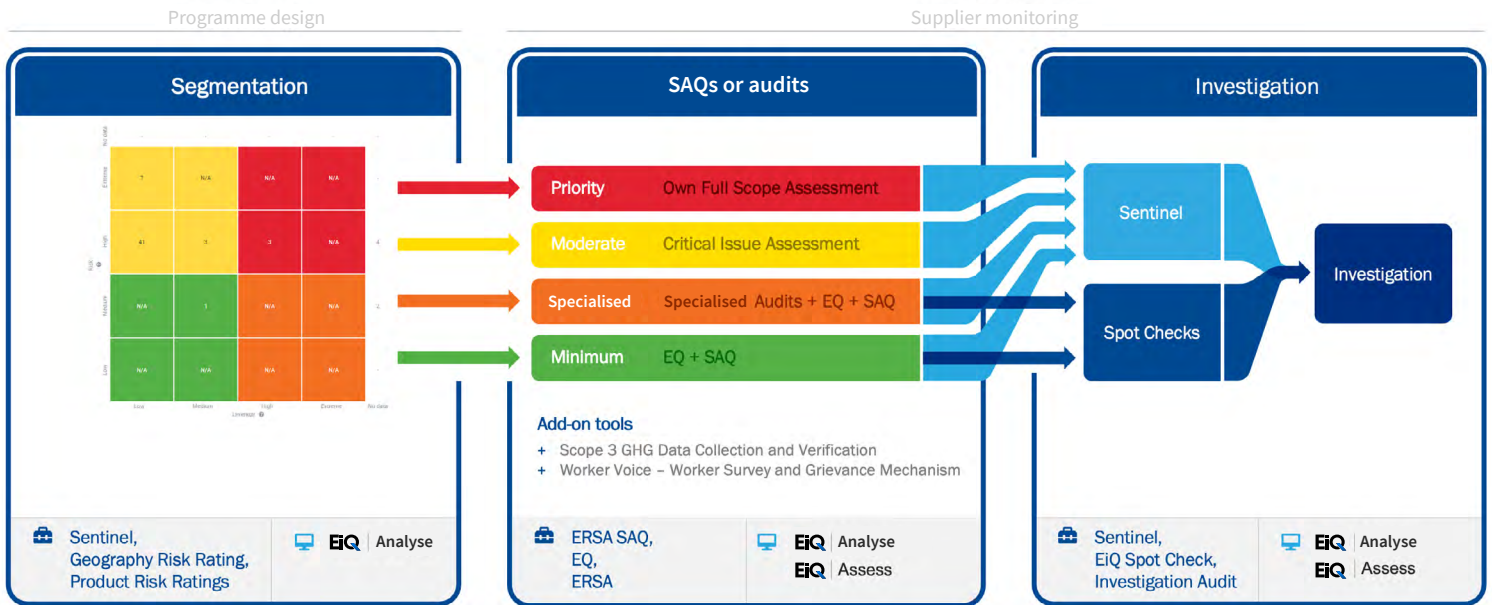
Programme design

Supplier monitoring

Segmentation

| No data | | | | | |
|---|---|---|---|---|---|
| Extreme | 7 | N/A | N/A | N/A | |
| High | 41 | 5 | 3 | N/A | 4 |
| Medium | N/A | 1 | N/A | N/A | 5 |
| Low | N/A | N/A | N/A | N/A | |
| | Low | Medium | High | Extreme | No data |

Risk

Leverage

SAQs or audits

Priority Own Full Scope Assessment

Moderate Critical Issue Assessment

Specialised Specialised Audits + EQ + SAQ

Minimum EQ + SAQ

Add-on tools

+ Scope 3 GHG Data Collection and Verification

+ Worker Voice – Worker Survey and Grievance Mechanism

Investigation

Sentinel

Spot Checks

Investigation

Sentinel, Geography Risk Rating, Product Risk Ratings

EiQ | Analyse

ERSA SAQ, EQ, ERSA

EiQ | Analyse

EiQ | Assess

Sentinel, EiQ Spot Check, Investigation Audit

EiQ | Analyse

EiQ | Assess